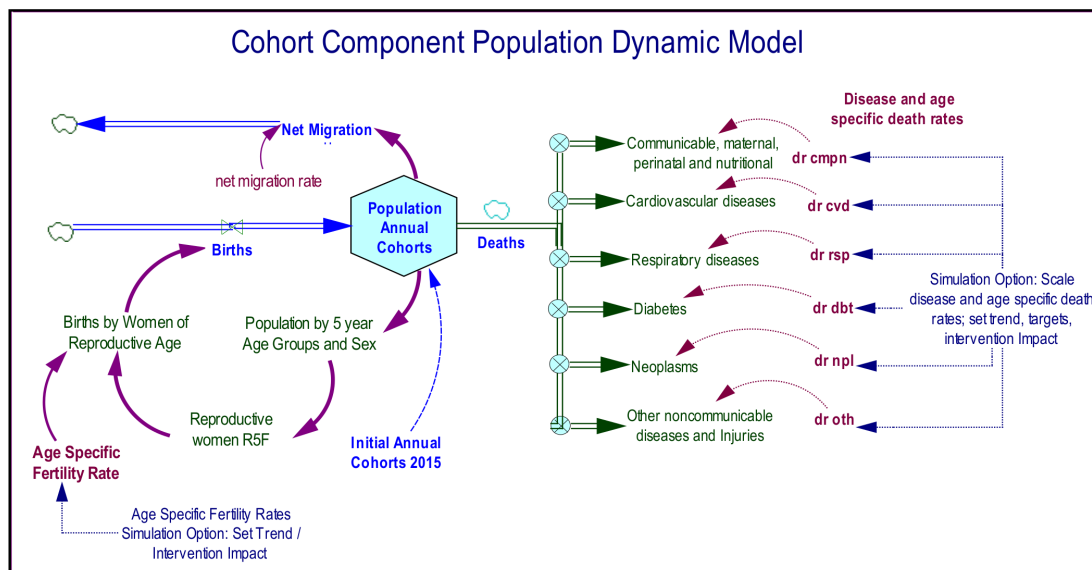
Cohort Component Population Dynamic Model

Net Migration

net migration rate

Population Annual Cohorts

Births

Deaths

Births by Women of Reproductive Age

Population by 5 year Age Groups and Sex

Reproductive women R5F

Initial Annual Cohorts 2015

Age Specific Fertility Rate

Age Specific Fertility Rates Simulation Option: Set Trend / Intervention Impact

Disease and age specific death rates

Communicable, maternal, perinatal and nutritional

dr cmpn

Cardiovascular diseases

dr cvd

Respiratory diseases

dr rsp

Diabetes

dr dbt

Neoplasms

dr npl

Other noncommunicable diseases and Injuries

dr oth

Simulation Option: Scale disease and age specific death rates; set trend, targets, intervention Impact